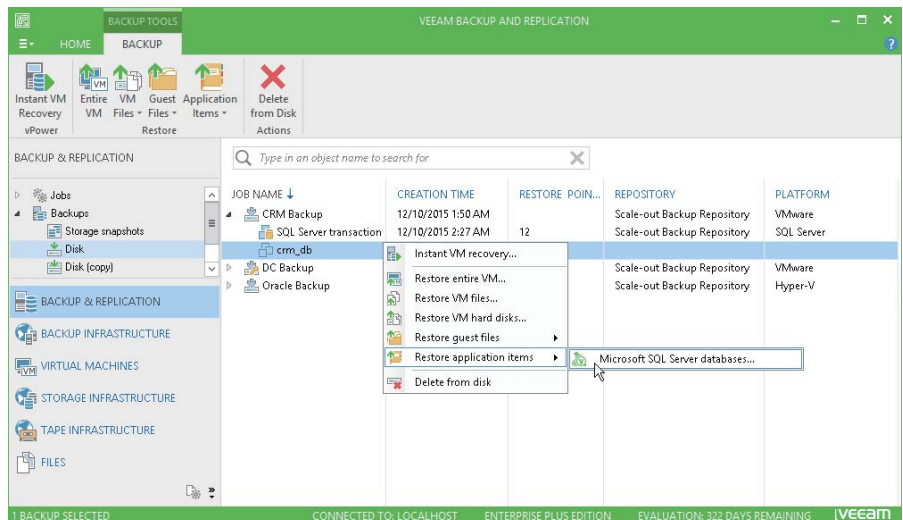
BACKUP TOOLS

VEEAM BACKUP AND REPLICATION

HOME BACKUP

Instant VM Recovery

Entire VM

VM Files

Guest Files

Application Items

Delete from Disk

vPower Restore Actions

BACKUP & REPLICATION

Type in an object name to search for

Jobs
Backups
Storage snapshots
Disk
Disk (copy)

| JOB NAME ↓ | CREATION TIME | RESTORE POIN... | REPOSITORY | PLATFORM |
|---|---|---|---|---|
| CRM Backup | 12/10/2015 1:50 AM | | Scale-out Backup Repository | VMware |
| SQL Server transaction | 12/10/2015 2:27 AM | 12 | Scale-out Backup Repository | SQL Server |
| crm_db | | | | |
| DC Backup | | | Scale-out Backup Repository | VMware |
| Oracle Backup | | | Scale-out Backup Repository | Hyper-V |

Instant VM recovery...
Restore entire VM...
Restore VM files...
Restore VM hard disks...
Restore guest files
Restore application items
Delete from disk

Microsoft SQL Server databases...

BACKUP & REPLICATION
BACKUP INFRASTRUCTURE
VIRTUAL MACHINES
STORAGE INFRASTRUCTURE
TAPE INFRASTRUCTURE
FILES

1 BACKUP SELECTED CONNECTED TO: LOCALHOST ENTERPRISE PLUS EDITION EVALUATION: 322 DAYS REMAINING VEEAM